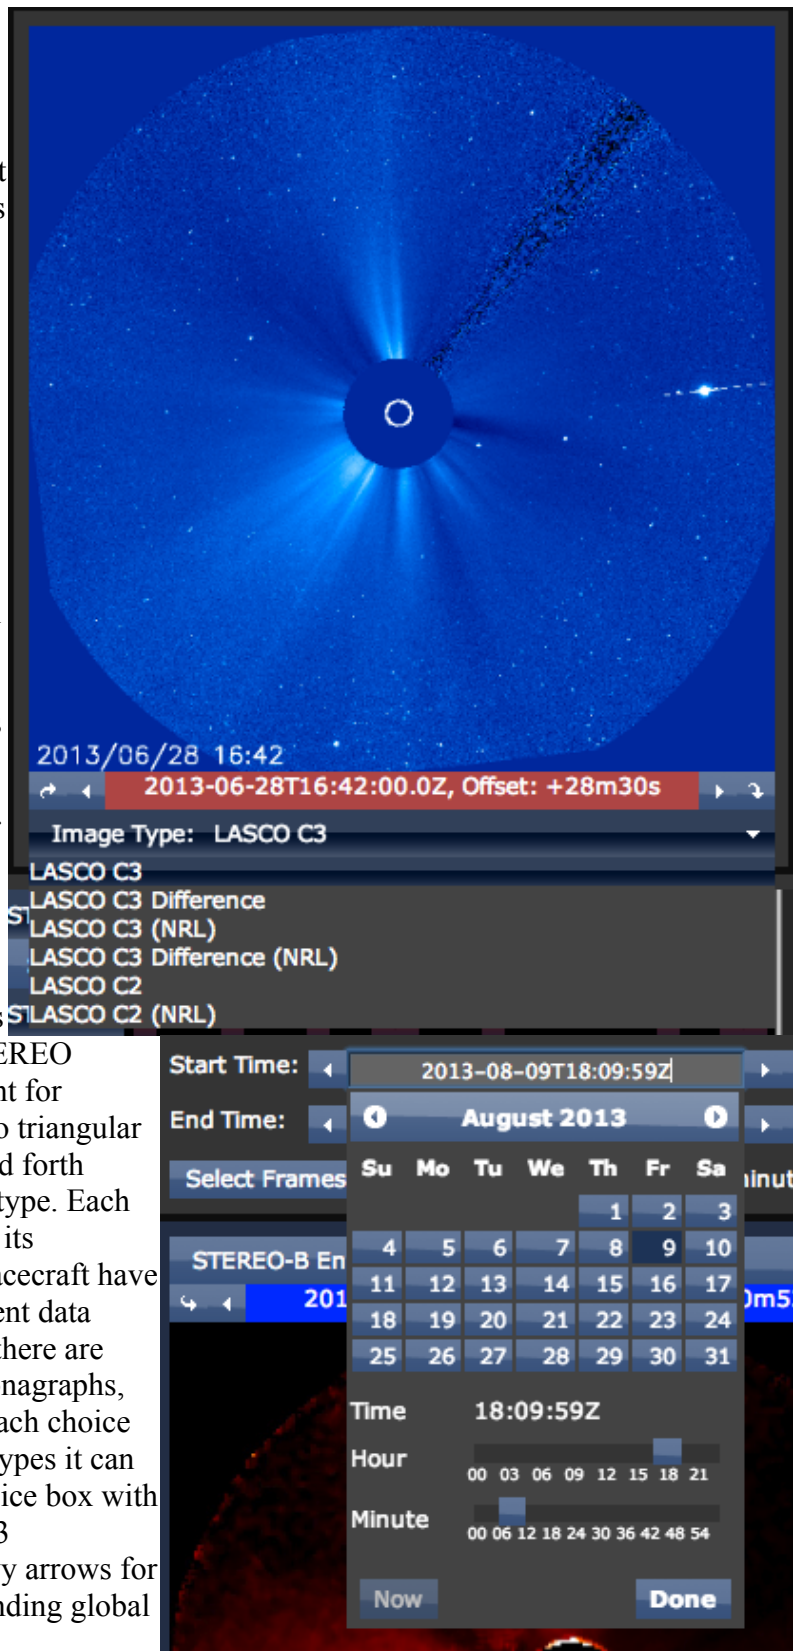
2013/06/28 16:42

2013-06-28T16:42:00.0Z, Offset: +28m30s

Image Type: LASCO C3

LASCO C3
LASCO C3 Difference
LASCO C3 (NRL)
LASCO C3 Difference (NRL)
LASCO C2
LASCO C2 (NRL)

EREO
nt for
o triangular
d forth
type. Each
its
acecraft have
ent data
here are
nagraphs,
ach choice
ypes it can
ice box with
3
y arrows for
nding global

Start Time: 2013-08-09T18:09:59Z
End Time:
Select Frames
STEREO-B En
201
August 2013

| Su | Mo | Tu | We | Th | Fr | Sa |
|---|---|---|---|---|---|---|
| | | | | 1 | 2 | 3 |
| 4 | 5 | 6 | 7 | 8 | 9 | 10 |
| 11 | 12 | 13 | 14 | 15 | 16 | 17 |
| 18 | 19 | 20 | 21 | 22 | 23 | 24 |
| 25 | 26 | 27 | 28 | 29 | 30 | 31 |

Time 18:09:59Z
Hour 00 03 06 09 12 15 18 21
Minute 00 06 12 18 24 30 36 42 48 54
Now Done
inut
0m5